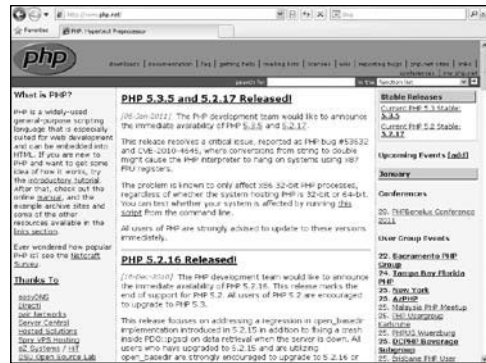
http://www.php.net/
Favorites
PHP: Hypertext Preprocessor

php

downloads | documentation | faq | getting help | mailing lists | licenses | wiki | reporting bugs | php.net sites | links | conferences | my php.net

search for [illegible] in the function list

What is PHP?

PHP is a widely-used general-purpose scripting language that is especially suited for Web development and can be embedded into HTML. If you are new to PHP and want to get some idea of how it works, try the introductory tutorial. After that, check out the online manual, and the example archive sites and some of the other resources available in the links section.

Ever wondered how popular PHP is? see the Netcraft Survey.

Thanks To

easyDNS
Directi
pair Networks
Server Central
Hosted Solutions
Spry VPS Hosting
eZ Systems / HiT
OSU Open Source Lab

PHP 5.3.5 and 5.2.17 Released!

[06-Jan-2011] The PHP development team would like to announce the immediate availability of PHP 5.3.5 and 5.2.17.

This release resolves a critical issue, reported as PHP bug #53632 and CVE-2010-4645, where conversions from string to double might cause the PHP interpreter to hang on systems using x87 FPU registers.

The problem is known to only affect x86 32-bit PHP processes, regardless of whether the system hosting PHP is 32-bit or 64-bit. You can test whether your system is affected by running this script from the command line.

All users of PHP are strongly advised to update to these versions immediately.

PHP 5.2.16 Released!

[16-Dec-2010] The PHP development team would like to announce the immediate availability of PHP 5.2.16. This release marks the end of support for PHP 5.2. All users of PHP 5.2 are encouraged to upgrade to PHP 5.3.

This release focuses on addressing a regression in open_basedir implementation introduced in 5.2.15 in addition to fixing a crash inside PDO::pgsql on data retrieval when the server is down. All users who have upgraded to 5.2.15 and are utilizing open_basedir are strongly encouraged to upgrade to 5.2.16 or

Stable Releases

Current PHP 5.3 Stable: 5.3.5
Current PHP 5.2 Stable: 5.2.17

Upcoming Events [add]

January

Conferences

20. PHPBenelux Conference 2011

User Group Events

22. Sacramento PHP Group
24. Tampa Bay Florida PHP
25. New York
25. AzPHP
25. Malaysia PHP Meetup
25. PHP Usergroup Karlsruhe
25. PHPUG Wuerzburg
25. DCPHP Beverage Subgroup
26. Brisbane PHP User